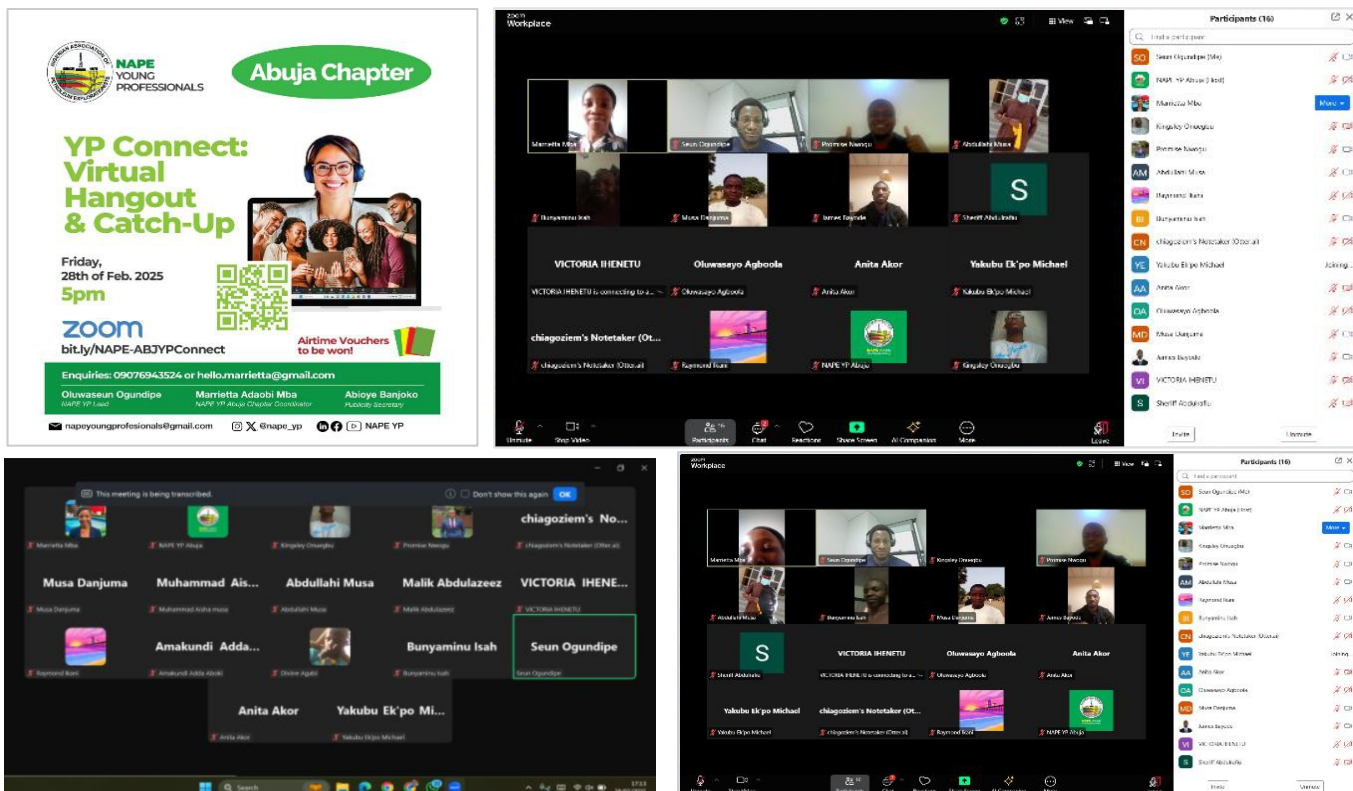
NAPE YOUNG PROFESSIONALS

Abuja Chapter

YP Connect: Virtual Hangout & Catch-Up

Friday, 28th of Feb. 2025
5pm

ZOOM
bit.ly/NAPE-ABJYPConnect

Airtime Vouchers to be won!

Enquiries: 09076943524 or hello.marrietta@gmail.com

Oluwaseun Ogundipe
NAPE YP Lead

Marrietta Adaobi Mba
NAPE YP Abuja Chapter Coordinator

Abioye Banjoko
Publicity Secretary

napeyoungprofesionals@gmail.com @nape_yp NAPE YP

zoom Workplace

Participants (16)

Marrietta Mba
Seun Ogundipe
Promise Nwogu
Abdullahi Musa
Bunyaminu Isah
Musa Danjuma
Isaac Bayode
Sheriff Abdulrafiu
S
VICTORIA IHENETU
Oluwasayo Agboola
Anita Akor
Yakubu Ek'po Michael
VICTORIA IHENETU is connecting to a...
chiagoziem's Notetaker (Ot...
chiagoziem's Notetaker (Otter.ai)
Raymond Ikani
NAPE YP Abuja
Kingsley Onuegbu

Seun Ogundipe (Me)
NAPE YP Abuja (Host)
Marrietta Mba
Kingsley Onuegbu
Promise Nwogu
AM Abdullahi Musa
Bunyaminu Isah
BI Bunyaminu Isah
CN chiagoziem's Notetaker (Otter.ai)
YE Yakubu Ek'po Michael
Joining...
AA Anita Akor
OA Oluwasayo Agboola
MD Musa Danjuma
Isaac Bayode
VI VICTORIA IHENETU
S Sheriff Abdulrafiu
Mute
Invite
Unmute

Unmute Stop Video Participants Chat Reactions Share Screen AI Companion More Leave

This meeting is being transcribed.
Don't show this again
OK

Marrietta Mba
NAPE YP Abuja
Kingsley Onuegbu
Promise Nwogu
chiagoziem's No...
chiagoziem's Notetaker (Otter.ai)
Musa Danjuma
Muhammad Ais...
Muhammad Aisha musa
Abdullahi Musa
Malik Abdulazeez
VICTORIA IHENE...
VICTORIA IHENETU
Amakundi Adda...
Raymond Koni
Amakundi Adda Aboki
Divine Agabi
Bunyaminu Isah
Seun Ogundipe
Anita Akor
Yakubu Ek'po Mi...
Yakubu Ek'po Michael

Search

zoom Workplace
Participants (16)
Marrietta Mba
Seun Ogundipe
Kingsley Onuegbu
Promise Nwogu
Abdullahi Musa
Bunyaminu Isah
Musa Danjuma
Isaac Bayode
S
Sheriff Abdulrafiu
VICTORIA IHENETU
VICTORIA IHENETU is connecting to a...
Oluwasayo Agboola
Anita Akor
Yakubu Ek'po Michael
chiagoziem's Notetaker (Ot...
chiagoziem's Notetaker (Otter.ai)
Raymond Koni
NAPE YP Abuja

Find a participant
SO Seun Ogundipe (Me)
NAPE YP Abuja (Host)
Marrietta Mba
Mute
Kingsley Onuegbu
Promise Nwogu
AM Abdullahi Musa
Raymond Ikani
BI Bunyaminu Isah
CN chiagoziem's Notetaker (Otter.ai)
YE Yakubu Ek'po Michael
Joining
AA Anita Akor
OA Oluwasayo Agboola
MD Musa Danjuma
Isaac Bayode
VI VICTORIA IHENETU
S Sheriff Abdulrafiu
Invite
Unmute